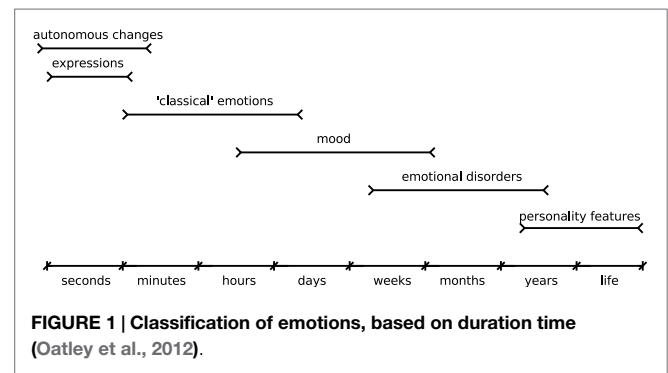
autonomous changes

expressions

'classical' emotions

mood

emotional disorders

personality features

seconds minutes hours days weeks months years life

**FIGURE 1 | Classification of emotions, based on duration time (Oatley et al., 2012).**